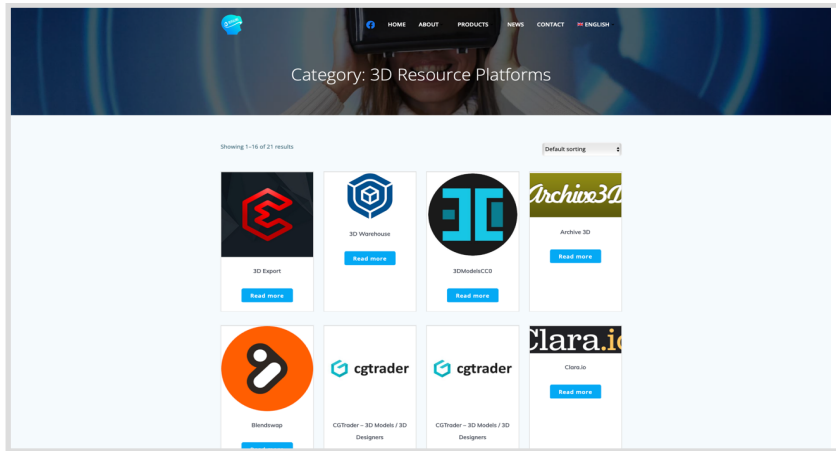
HOME ABOUT PRODUCTS NEWS CONTACT ENGLISH

Category: 3D Resource Platforms

Showing 1–16 of 21 results

Default sorting

3D Export
Read more

3D Warehouse
Read more

3DModelsCC0
Read more

Archive3D
Archive 3D
Read more

Blendswap

cgtrader
CGTrader – 3D Models / 3D Designers

cgtrader
CGTrader – 3D Models / 3D Designers

Clara.io
Clara.io
Read more